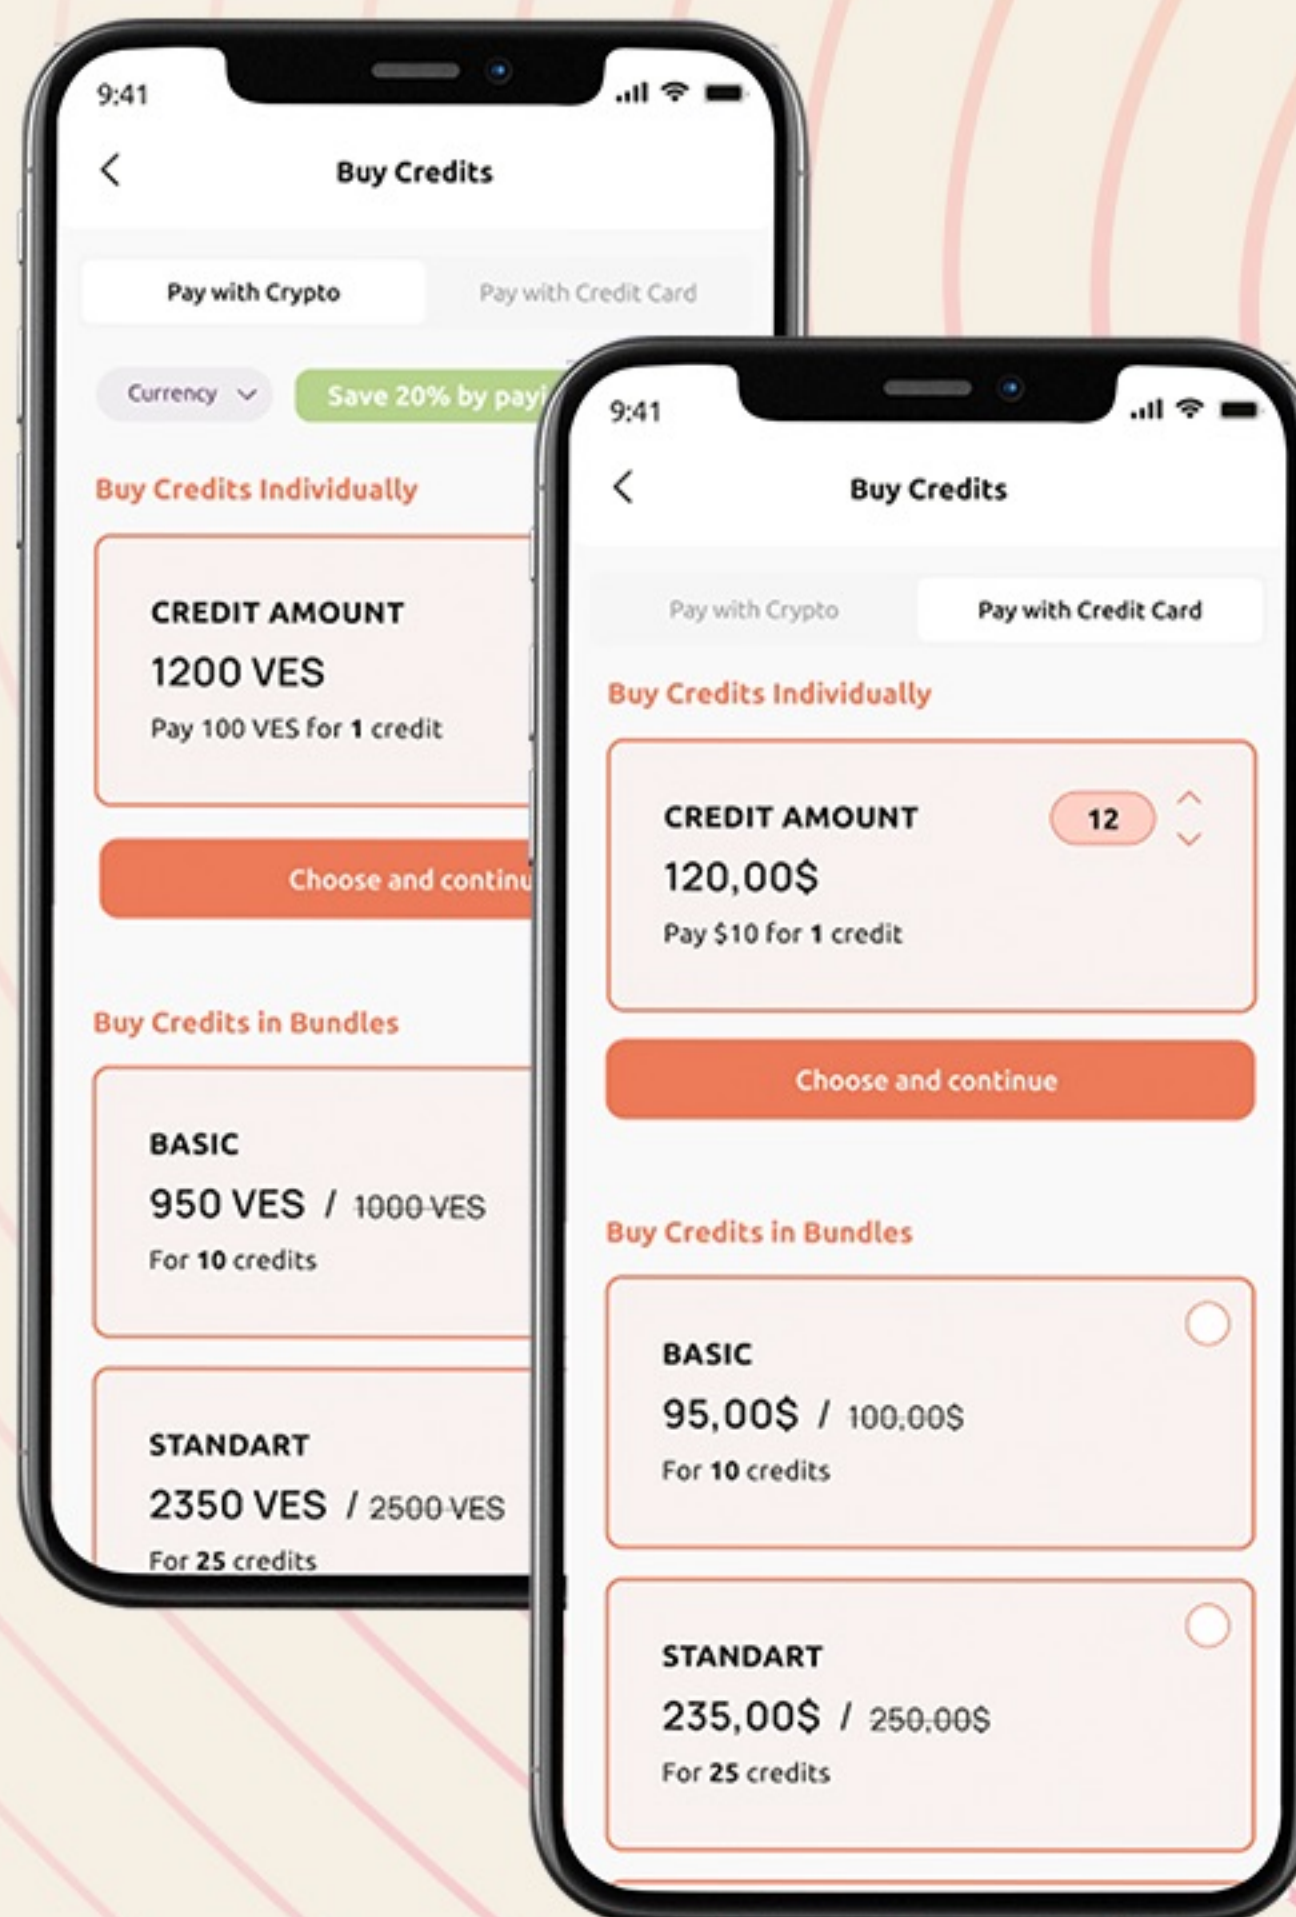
9:41

Buy Credits

Pay with Crypto

Pay with Credit Card

Currency

Save 20% by payi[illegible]

Buy Credits Individually

CREDIT AMOUNT

1200 VES

Pay 100 VES for 1 credit

Choose and continu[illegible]

Buy Credits in Bundles

BASIC

950 VES / 1000 VES

For 10 credits

STANDART

2350 VES / 2500 VES

For 25 credits

9:41

Buy Credits

Pay with Crypto

Pay with Credit Card

Buy Credits Individually

CREDIT AMOUNT

12

120,00$

Pay $10 for 1 credit

Choose and continue

Buy Credits in Bundles

BASIC

95,00$ / 100,00$

For 10 credits

STANDART

235,00$ / 250,00$

For 25 credits